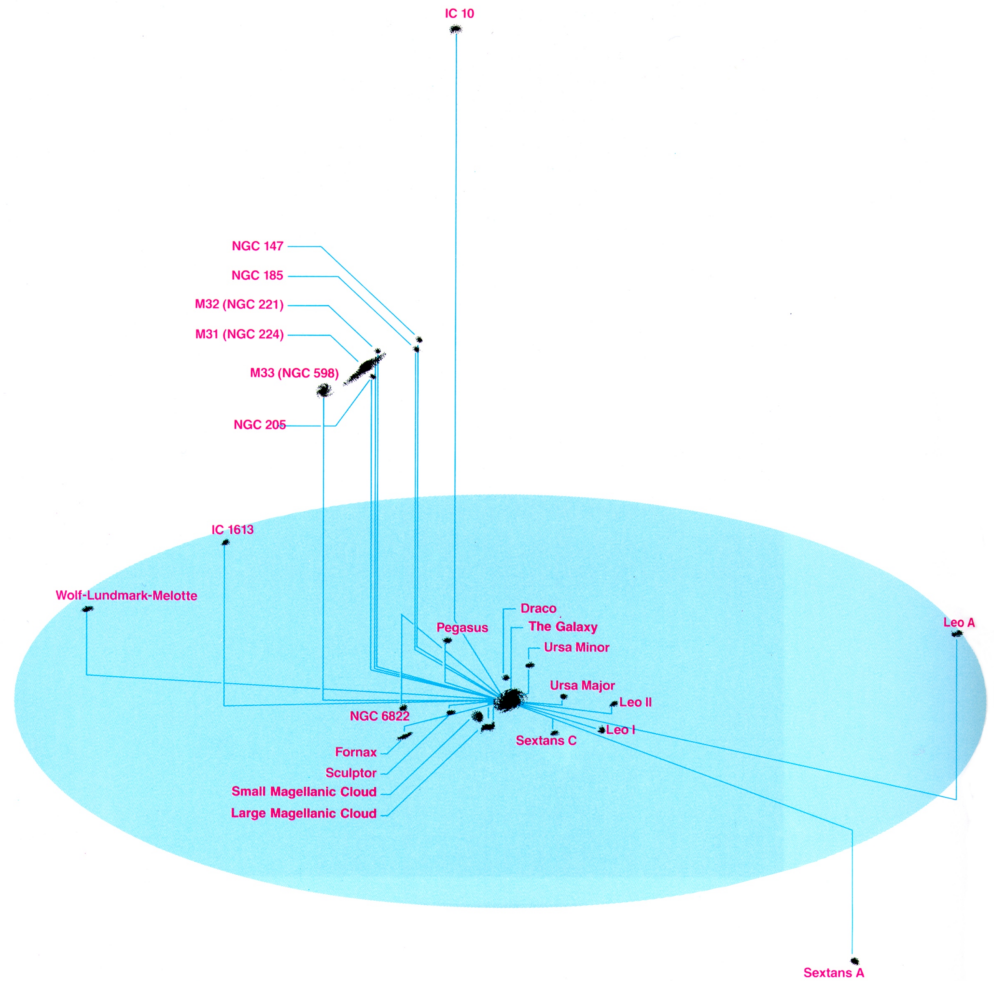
IC 10

NGC 147

NGC 185

M32 (NGC 221)

M31 (NGC 224)

M33 (NGC 598)

NGC 205

IC 1613

Wolf-Lundmark-Melotte

Pegasus

Draco

The Galaxy

Ursa Minor

Ursa Major

Leo II

Leo I

Sextans C

Leo A

NGC 6822

Fornax

Sculptor

Small Magellanic Cloud

Large Magellanic Cloud

Sextans A